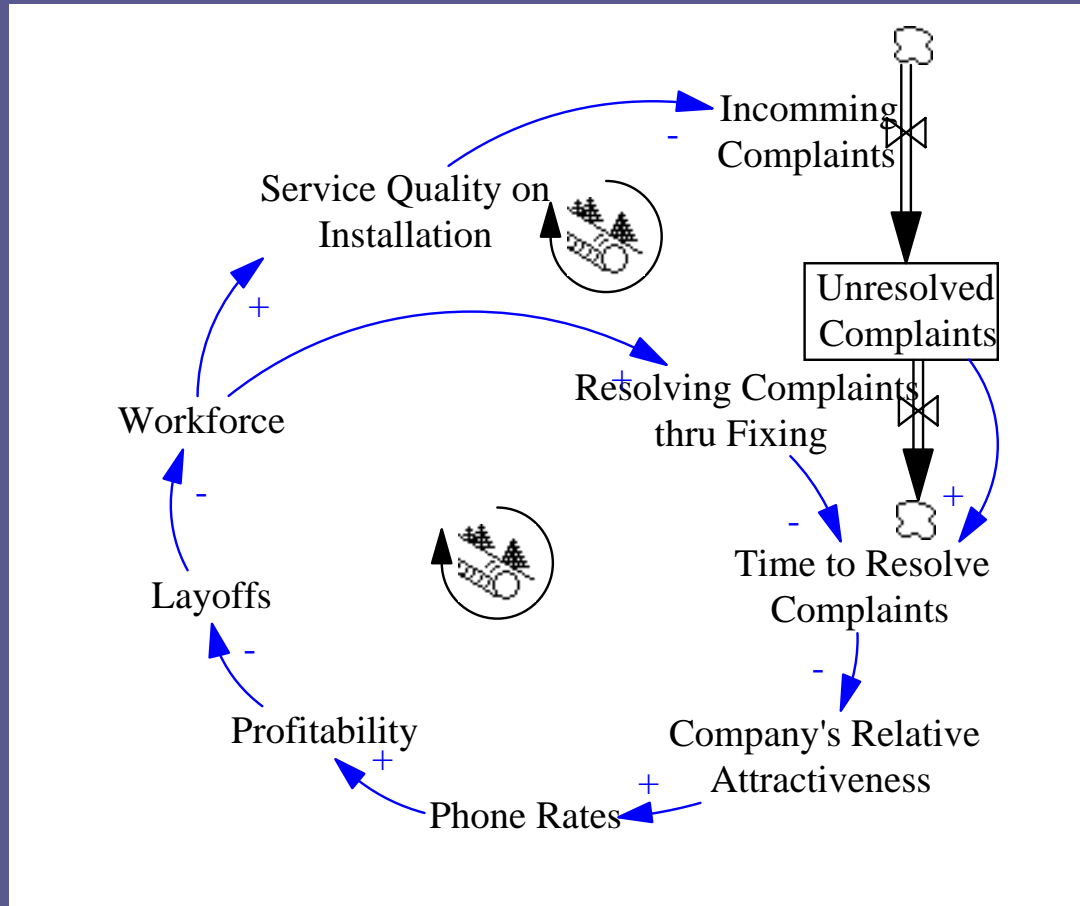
Incomming Complaints

-

Service Quality on Installation

Unresolved Complaints

+

Resolving Complaints thru Fixing

+

Workforce

+

-

-

Time to Resolve Complaints

Layoffs

-

-

Profitability

Company's Relative Attractiveness

+

+

Phone Rates